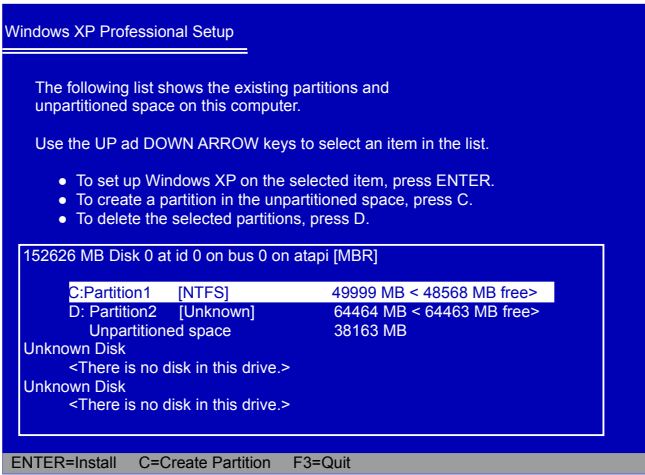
Windows XP Professional Setup

The following list shows the existing partitions and unpartitioned space on this computer.

Use the UP ad DOWN ARROW keys to select an item in the list.

- To set up Windows XP on the selected item, press ENTER.
- To create a partition in the unpartitioned space, press C.
- To delete the selected partitions, press D.

152626 MB Disk 0 at id 0 on bus 0 on atapi [MBR]

C:Partition1 [NTFS] 49999 MB < 48568 MB free>
D: Partition2 [Unknown] 64464 MB < 64463 MB free>
Unpartitioned space 38163 MB
Unknown Disk
<There is no disk in this drive.>
Unknown Disk
<There is no disk in this drive.>

ENTER=Install C=Create Partition F3=Quit